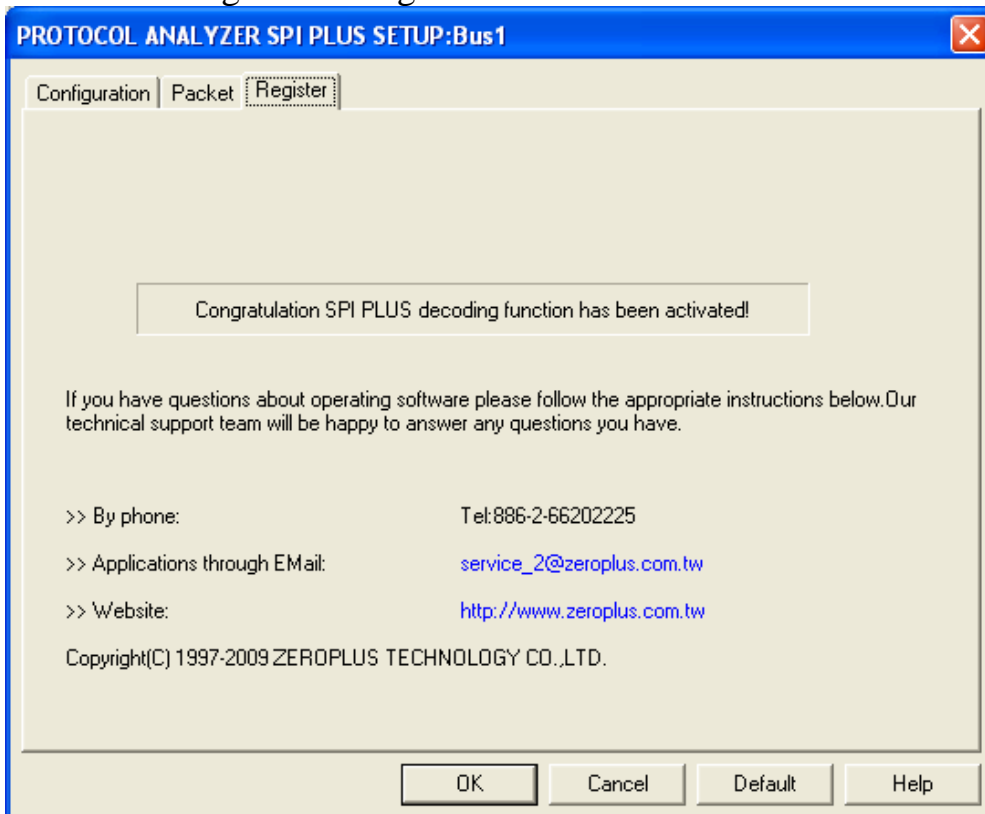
PROTOCOL ANALYZER SPI PLUS SETUP:Bus1

Configuration | Packet | Register

Congratulation SPI PLUS decoding function has been activated!

If you have questions about operating software please follow the appropriate instructions below.Our technical support team will be happy to answer any questions you have.

>> By phone: Tel:886-2-66202225

>> Applications through EMail: service_2@zeroplus.com.tw

>> Website: http://www.zeroplus.com.tw

Copyright(C) 1997-2009 ZEROPLUS TECHNOLOGY CO.,LTD.

OK | Cancel | Default | Help